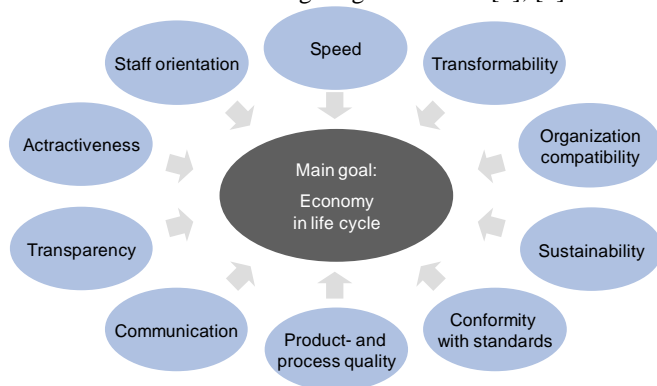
Staff orientation

Speed

Transformability

Actractiveness

Organization compatibility

Main goal:
Economy in life cycle

Transparency

Sustainability

Communication

Product- and process quality

Conformity with standards